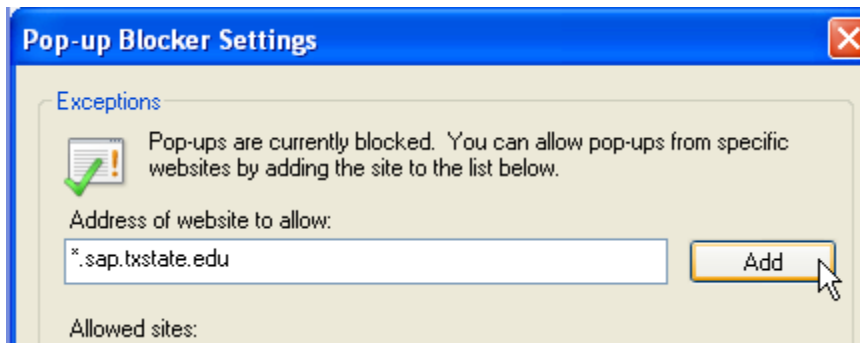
Pop-up Blocker Settings

Exceptions

Pop-ups are currently blocked. You can allow pop-ups from specific websites by adding the site to the list below.

Address of website to allow:

*.sap.txstate.edu

Add

Allowed sites: